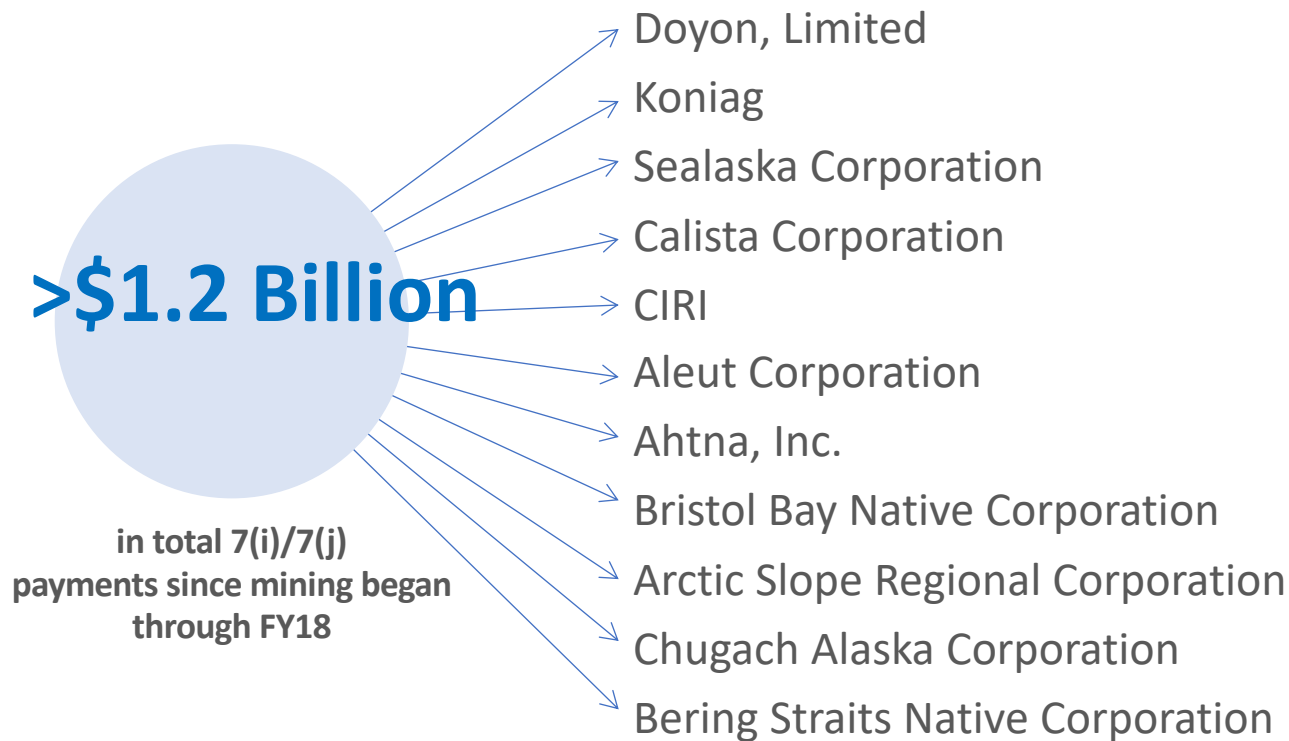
>$1.2 Billion

in total 7(i)/7(j) payments since mining began through FY18

Doyon, Limited
Koniag
Sealaska Corporation
Calista Corporation
CIRI
Aleut Corporation
Ahtna, Inc.
Bristol Bay Native Corporation
Arctic Slope Regional Corporation
Chugach Alaska Corporation
Bering Straits Native Corporation